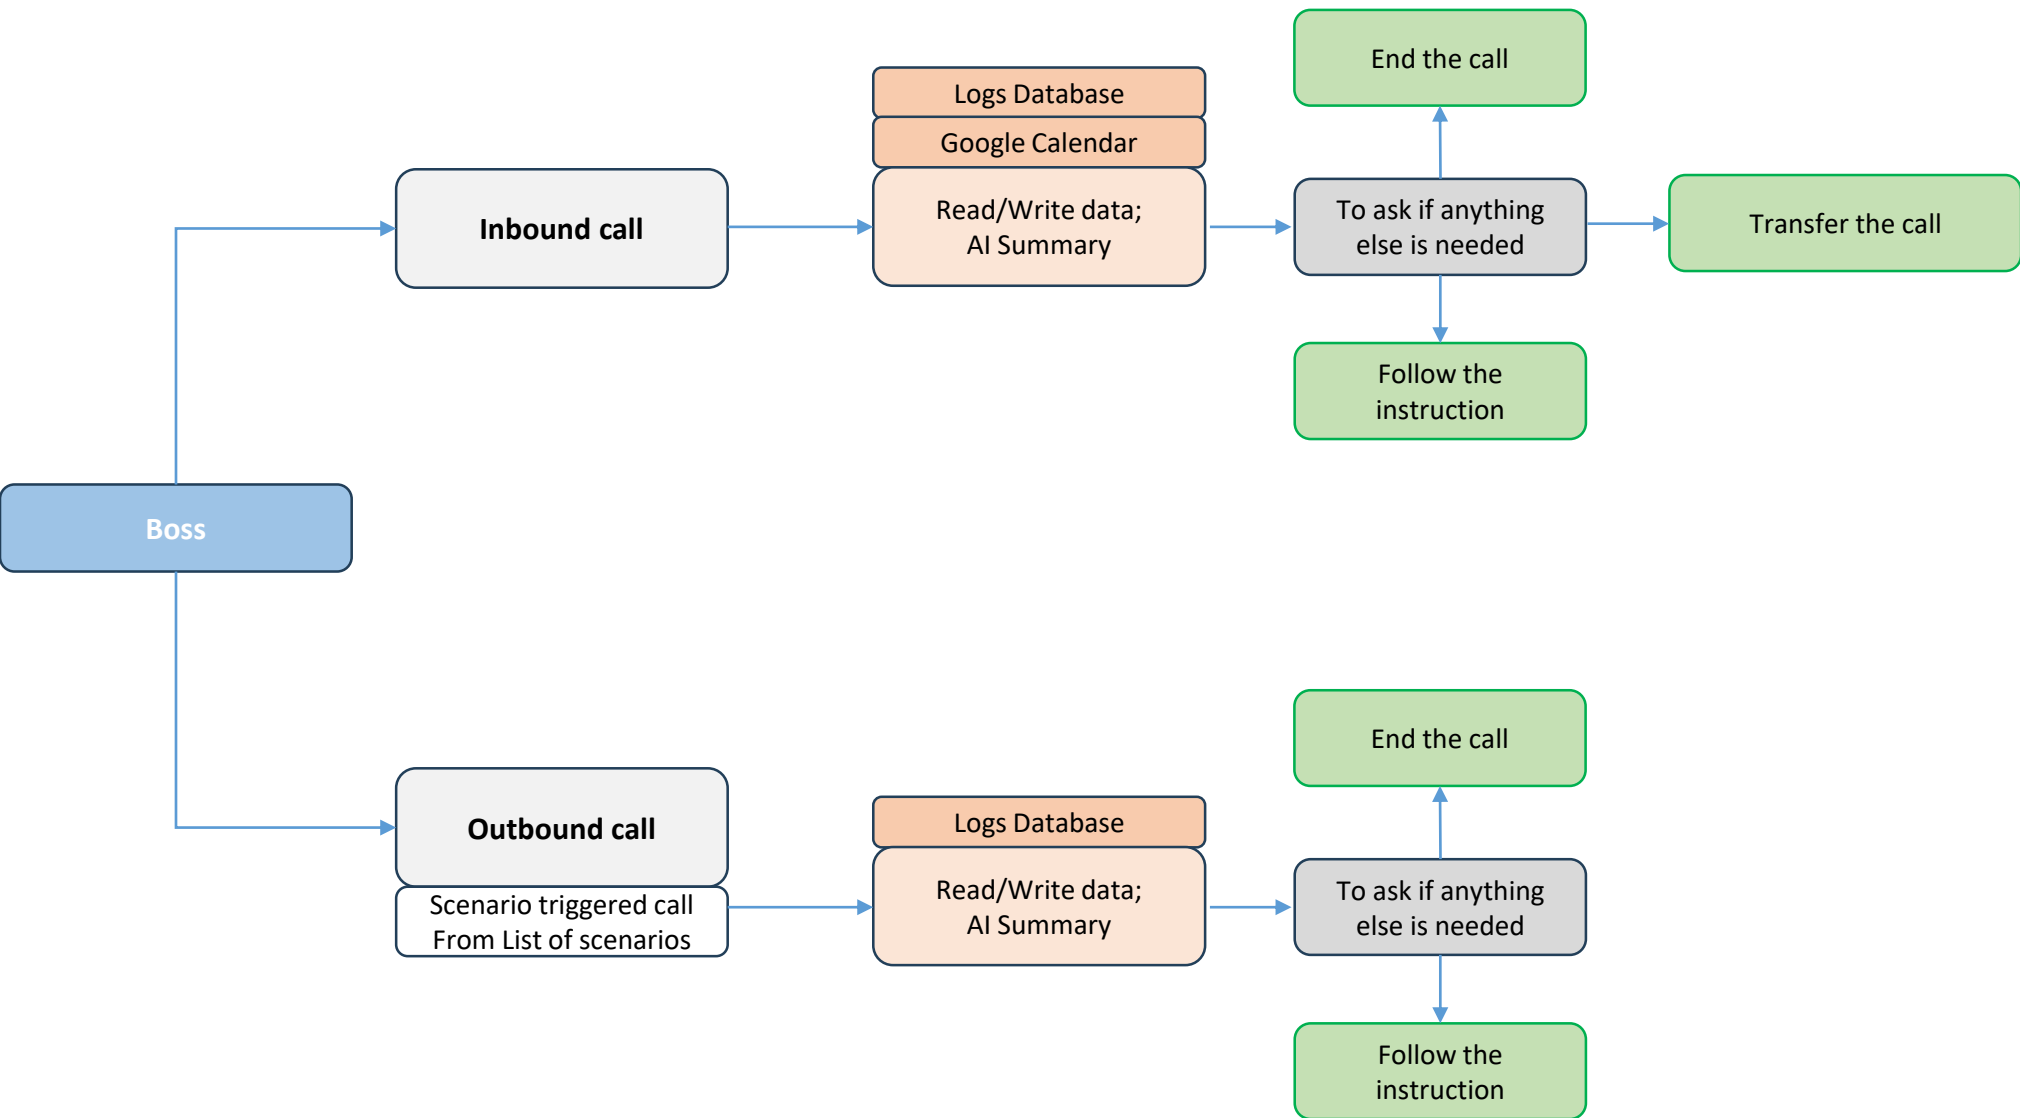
Boss

Inbound call

Logs Database

Google Calendar

Read/Write data;
AI Summary

End the call

To ask if anything else is needed

Transfer the call

Follow the instruction

Outbound call

Scenario triggered call
From List of scenarios

Logs Database

Read/Write data;
AI Summary

End the call

To ask if anything else is needed

Follow the instruction